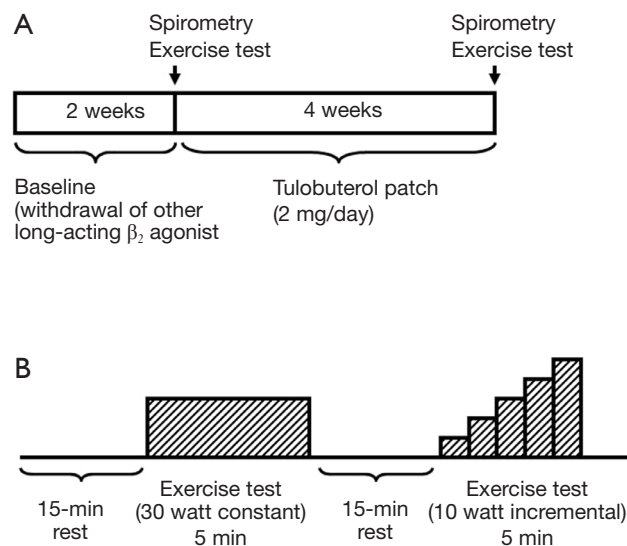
A

Spirometry
Exercise test

Spirometry
Exercise test

2 weeks

4 weeks

Baseline
(withdrawal of other
long-acting $\beta_2$ agonist

Tulobuterol patch
(2 mg/day)

B

15-min
rest

Exercise test
(30 watt constant)
5 min

15-min
rest

Exercise test
(10 watt incremental)
5 min